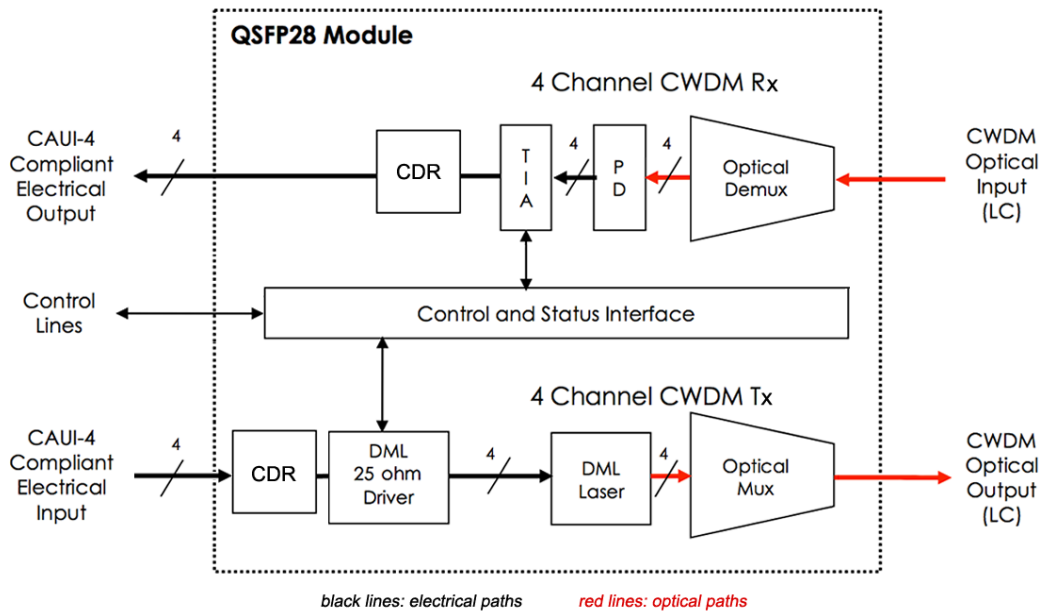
QSFP28 Module

4 Channel CWDM Rx

CAUI-4 Compliant Electrical Output

4

CDR

T I A

4

P D

4

Optical Demux

CWDM Optical Input (LC)

Control Lines

Control and Status Interface

4 Channel CWDM Tx

CAUI-4 Compliant Electrical Input

4

CDR

DML 25 ohm Driver

4

DML Laser

4

Optical Mux

CWDM Optical Output (LC)

black lines: electrical paths

red lines: optical paths